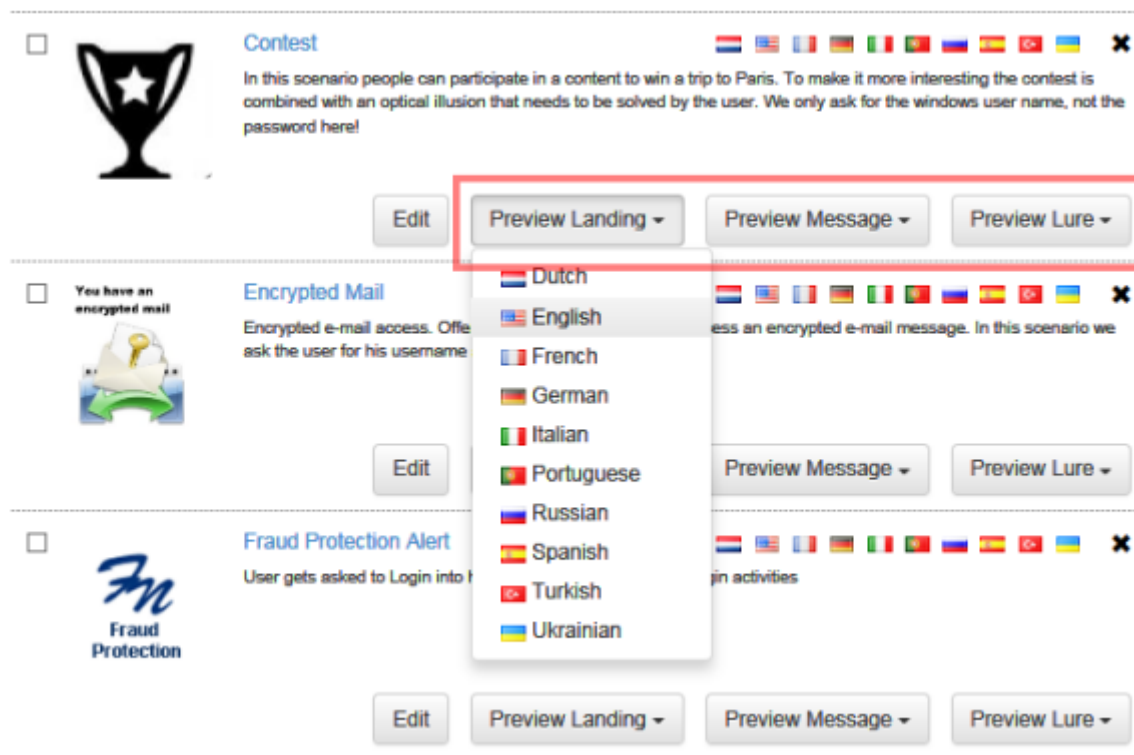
Contest

In this scenario people can participate in a content to win a trip to Paris. To make it more interesting the contest is combined with an optical illusion that needs to be solved by the user. We only ask for the windows user name, not the password here!

Edit Preview Landing ▾ Preview Message ▾ Preview Lure ▾

You have an encrypted mail

Encrypted Mail

Encrypted e-mail access. Offe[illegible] ess an encrypted e-mail message. In this scenario we ask the user for his username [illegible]

Dutch
English
French
German
Italian
Portuguese
Russian
Spanish
Turkish
Ukrainian

Edit Preview Message ▾ Preview Lure ▾

Fraud Protection Alert

User gets asked to Login into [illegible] gin activities

Fn
Fraud Protection

Edit Preview Landing ▾ Preview Message ▾ Preview Lure ▾